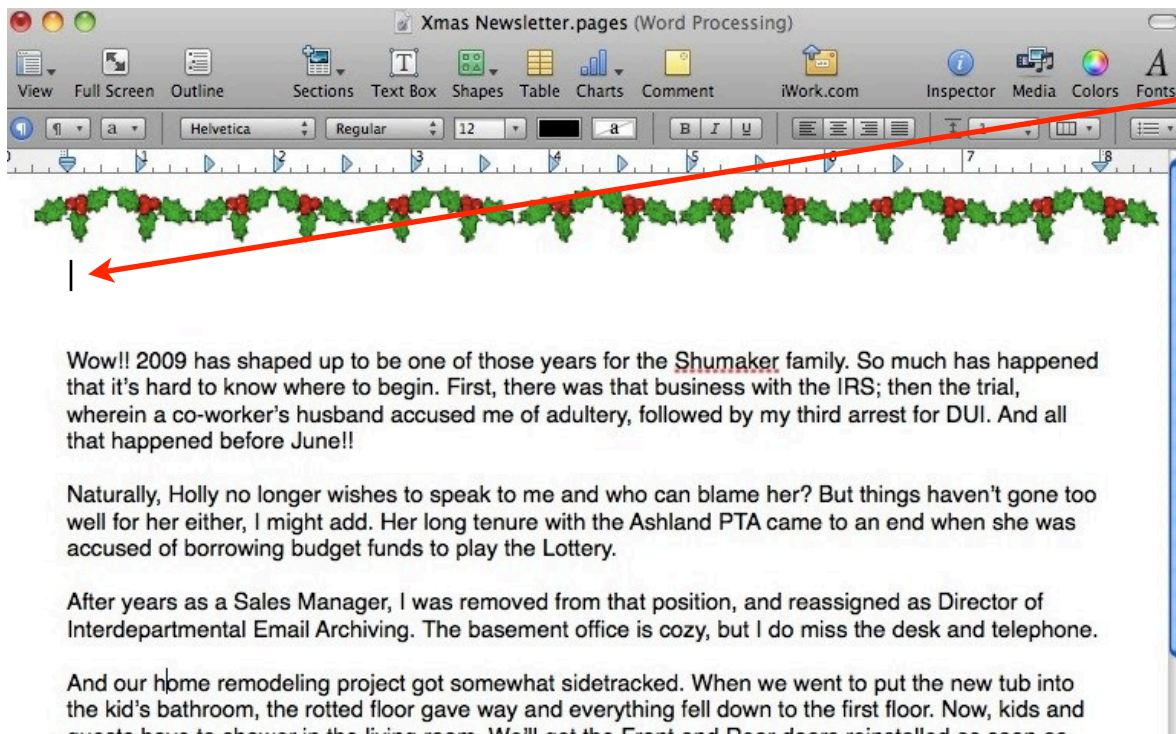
Xmas Newsletter.pages (Word Processing)

View Full Screen Outline Sections Text Box Shapes Table Charts Comment iWork.com Inspector Media Colors Fonts

Helvetica Regular 12 a B I U

Wow!! 2009 has shaped up to be one of those years for the Shumaker family. So much has happened that it's hard to know where to begin. First, there was that business with the IRS; then the trial, wherein a co-worker's husband accused me of adultery, followed by my third arrest for DUI. And all that happened before June!!

Naturally, Holly no longer wishes to speak to me and who can blame her? But things haven't gone too well for her either, I might add. Her long tenure with the Ashland PTA came to an end when she was accused of borrowing budget funds to play the Lottery.

After years as a Sales Manager, I was removed from that position, and reassigned as Director of Interdepartmental Email Archiving. The basement office is cozy, but I do miss the desk and telephone.

And our home remodeling project got somewhat sidetracked. When we went to put the new tub into the kid's bathroom, the rotted floor gave way and everything fell down to the first floor. Now, kids and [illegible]